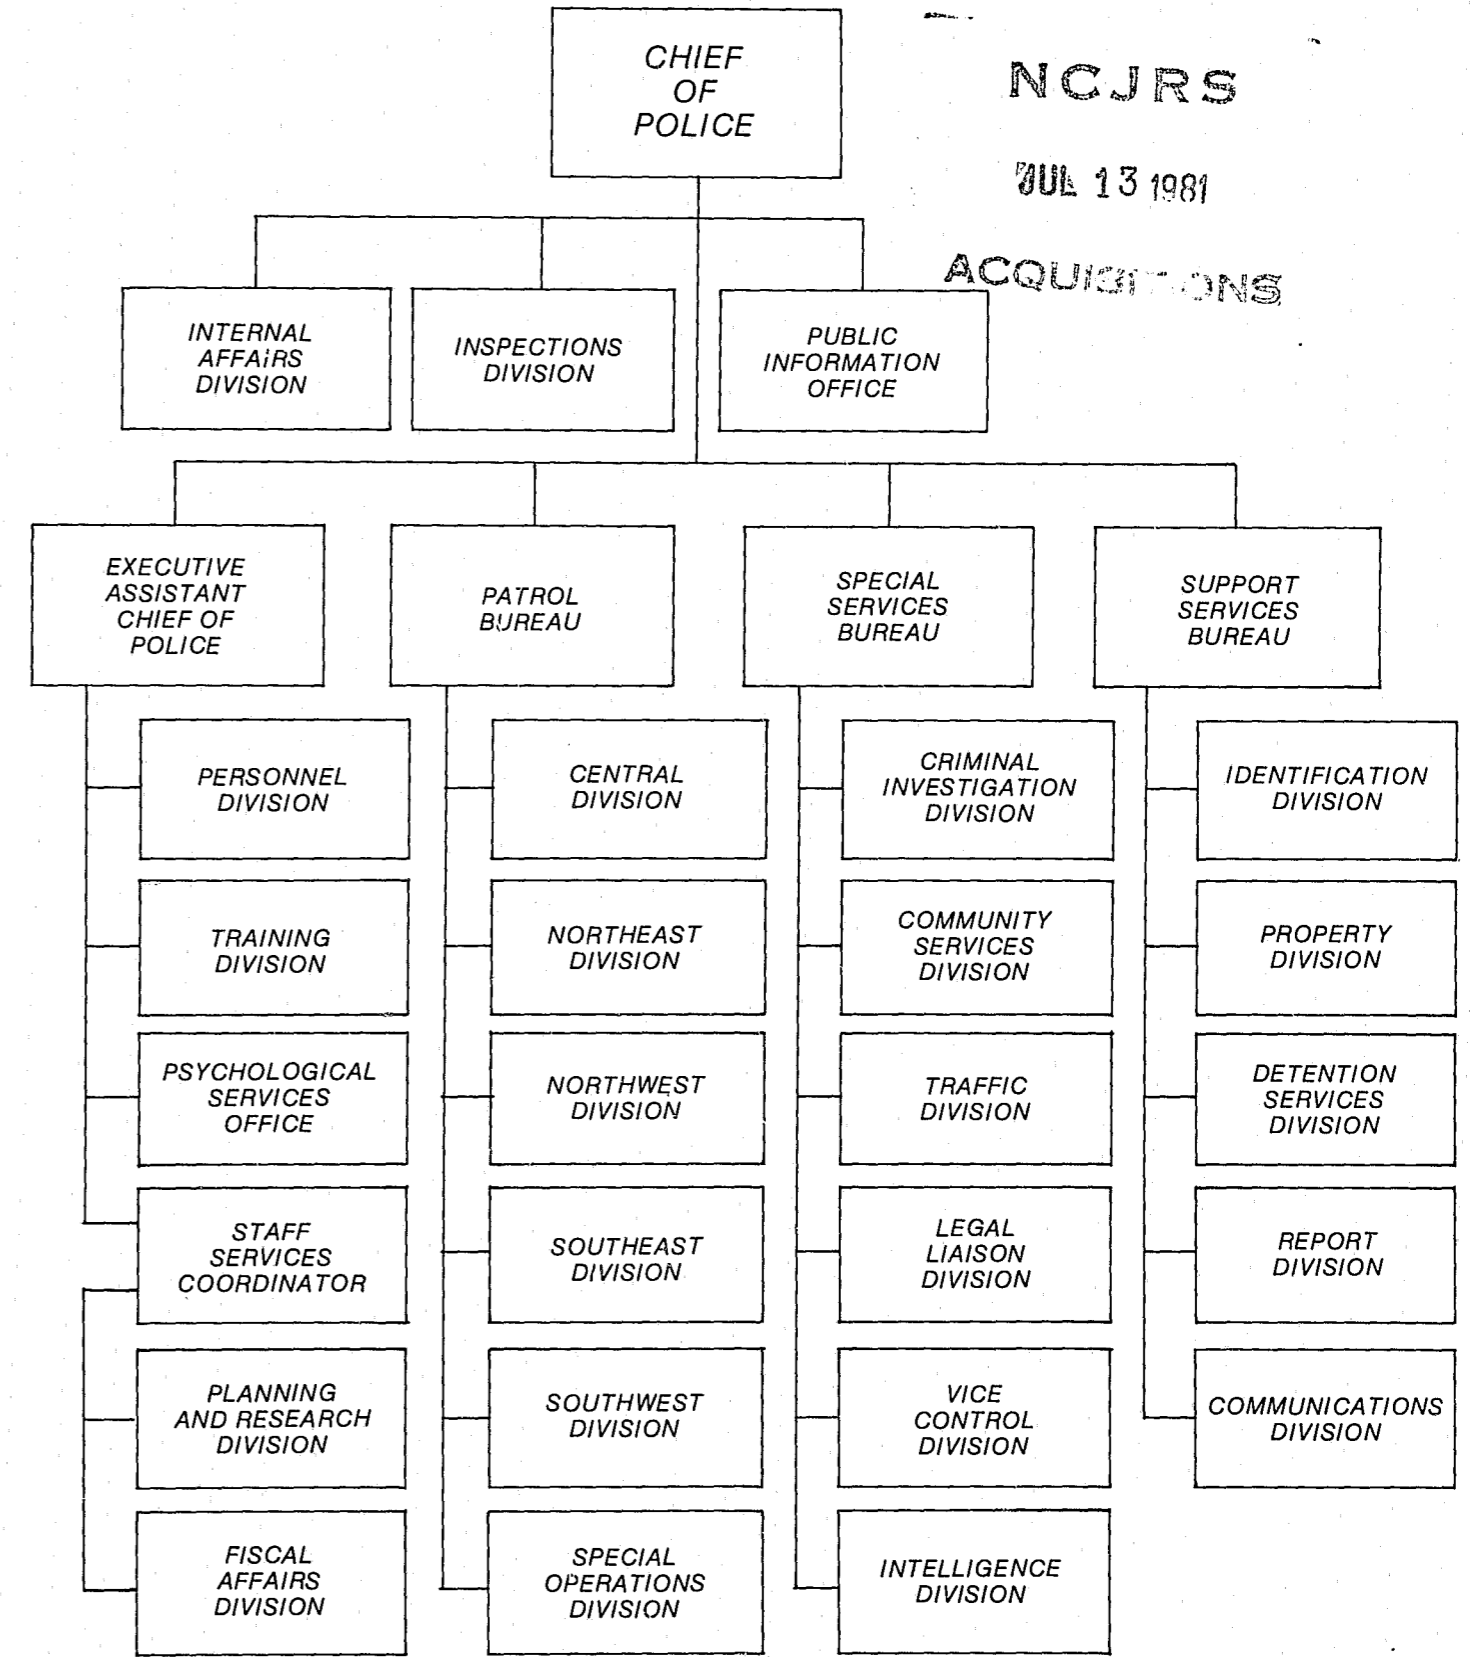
CHIEF OF POLICE

NCJRS

JUL 13 1981

ACQUISI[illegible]ONS

INTERNAL AFFAIRS DIVISION

INSPECTIONS DIVISION

PUBLIC INFORMATION OFFICE

EXECUTIVE ASSISTANT CHIEF OF POLICE

PERSONNEL DIVISION

TRAINING DIVISION

PSYCHOLOGICAL SERVICES OFFICE

STAFF SERVICES COORDINATOR

PLANNING AND RESEARCH DIVISION

FISCAL AFFAIRS DIVISION

PATROL BUREAU

CENTRAL DIVISION

NORTHEAST DIVISION

NORTHWEST DIVISION

SOUTHEAST DIVISION

SOUTHWEST DIVISION

SPECIAL OPERATIONS DIVISION

SPECIAL SERVICES BUREAU

CRIMINAL INVESTIGATION DIVISION

COMMUNITY SERVICES DIVISION

TRAFFIC DIVISION

LEGAL LIAISON DIVISION

VICE CONTROL DIVISION

INTELLIGENCE DIVISION

SUPPORT SERVICES BUREAU

IDENTIFICATION DIVISION

PROPERTY DIVISION

DETENTION SERVICES DIVISION

REPORT DIVISION

COMMUNICATIONS DIVISION